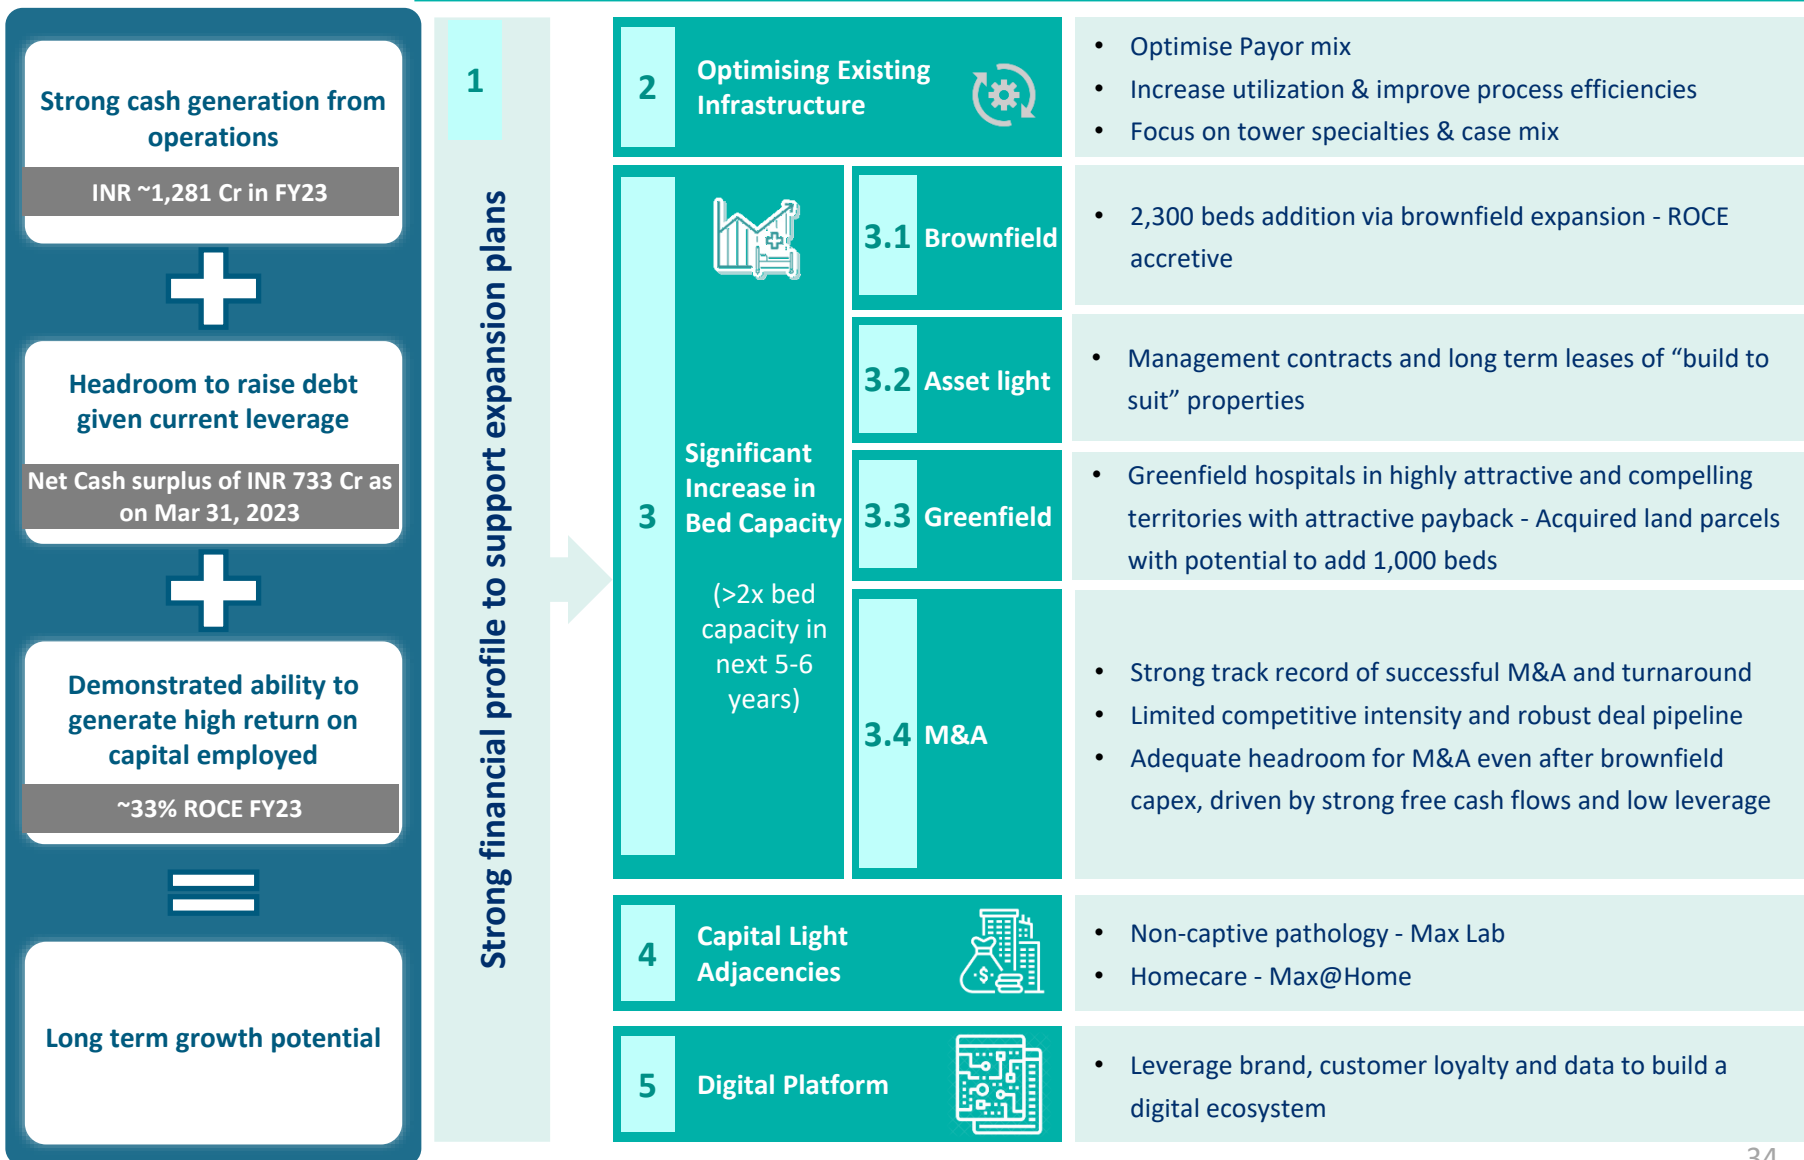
Strong cash generation from operations

INR ~1,281 Cr in FY23

Headroom to raise debt given current leverage

Net Cash surplus of INR 733 Cr as on Mar 31, 2023

Demonstrated ability to generate high return on capital employed

~33% ROCE FY23

Long term growth potential

1

Strong financial profile to support expansion plans

2 Optimising Existing Infrastructure

• Optimise Payor mix
• Increase utilization & improve process efficiencies
• Focus on tower specialties & case mix

3 Significant Increase in Bed Capacity

(>2x bed capacity in next 5-6 years)

3.1 Brownfield

• 2,300 beds addition via brownfield expansion - ROCE accretive

3.2 Asset light

• Management contracts and long term leases of “build to suit” properties

3.3 Greenfield

• Greenfield hospitals in highly attractive and compelling territories with attractive payback - Acquired land parcels with potential to add 1,000 beds

3.4 M&A

• Strong track record of successful M&A and turnaround
• Limited competitive intensity and robust deal pipeline
• Adequate headroom for M&A even after brownfield capex, driven by strong free cash flows and low leverage

4 Capital Light Adjacencies

• Non-captive pathology - Max Lab
• Homecare - Max@Home

5 Digital Platform

• Leverage brand, customer loyalty and data to build a digital ecosystem

34